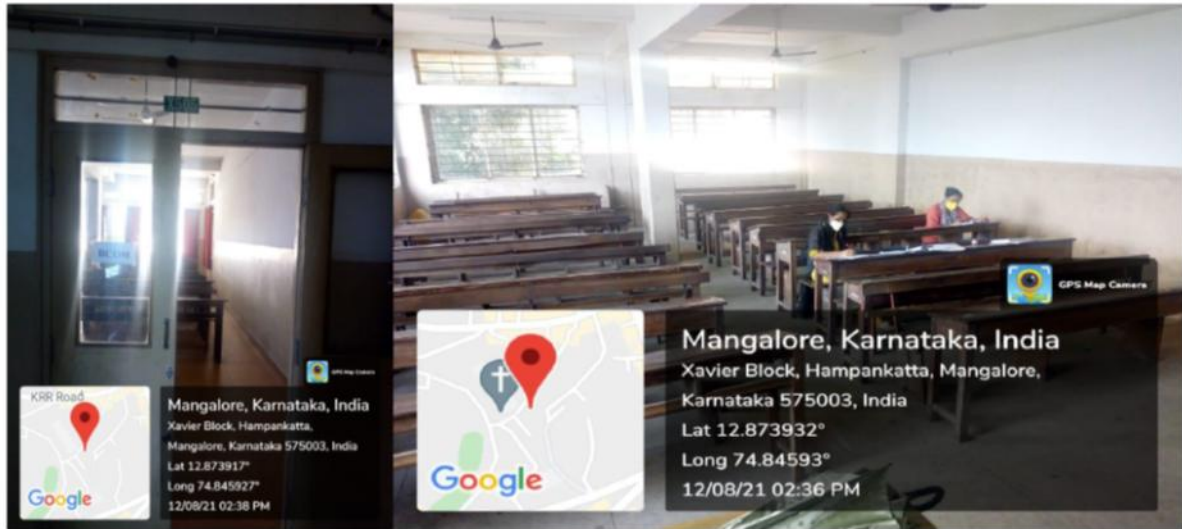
KRR Road

Google

GPS Map Camera

Mangalore, Karnataka, India
Xavier Block, Hampankatta, Mangalore, Karnataka 575003, India
Lat 12.873917°
Long 74.845927°
12/08/21 02:38 PM

GPS Map Camera

Google

Mangalore, Karnataka, India
Xavier Block, Hampankatta, Mangalore, Karnataka 575003, India
Lat 12.873932°
Long 74.84593°
12/08/21 02:36 PM